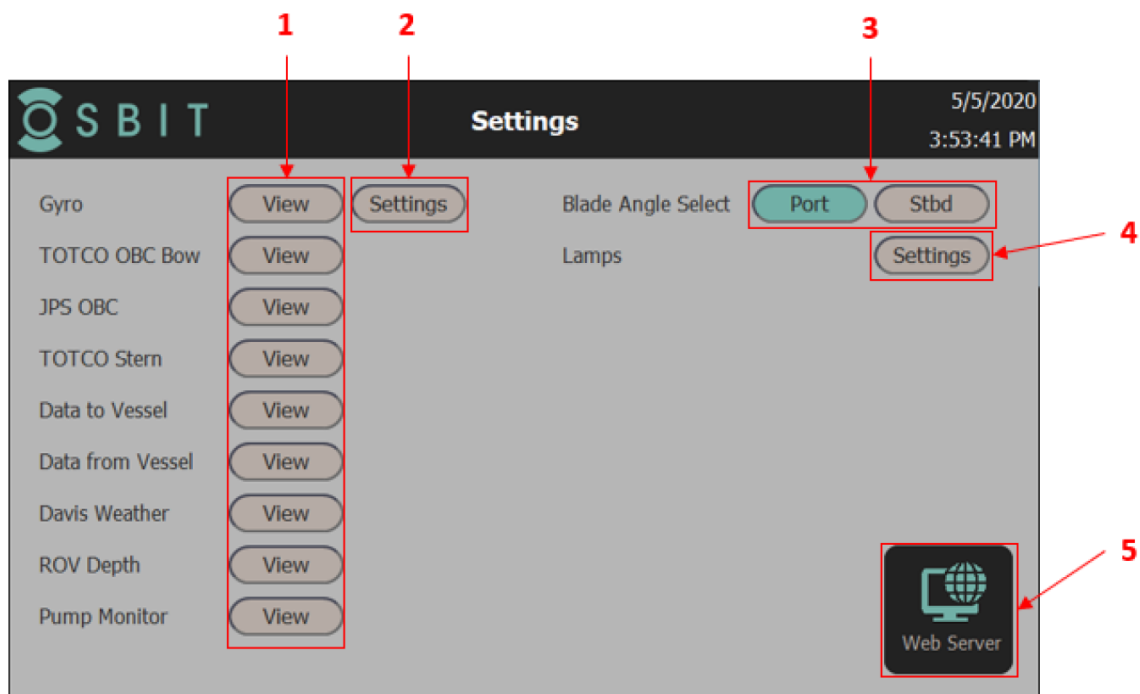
1 2 3

OSBIT

Settings

5/5/2020
3:53:41 PM

Gyro View Settings

Blade Angle Select Port Stbd

TOTCO OBC Bow View

Lamps Settings

4

JPS OBC View

TOTCO Stern View

Data to Vessel View

Data from Vessel View

Davis Weather View

ROV Depth View

Pump Monitor View

5

Web Server